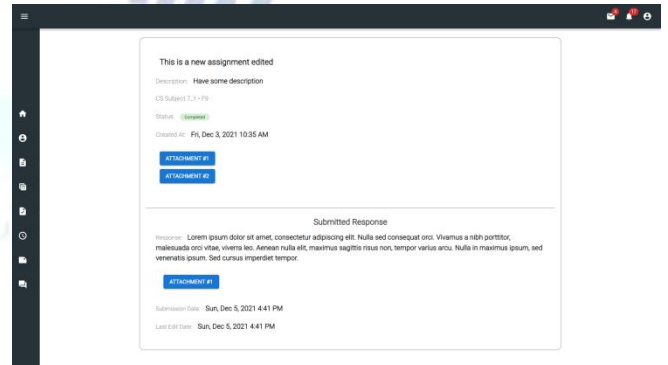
This is a new assignment edited

Description: Have some description

CS Subject 7_1 • F9

Status: Completed

Created At: Fri, Dec 3, 2021 10:35 AM

ATTACHMENT #1

ATTACHMENT #2

Submitted Response

Response: Lorem ipsum dolor sit amet, consectetur adipiscing elit. Nulla sed consequat orci. Vivamus a nibh porttitor, malesuada orci vitae, viverra leo. Aenean nulla elit, maximus sagittis risus non, tempor varius arcu. Nulla in maximus ipsum, sed venenatis ipsum. Sed cursus imperdiet tempor.

ATTACHMENT #1

Submission Date: Sun, Dec 5, 2021 4:41 PM

Last Edit Date: Sun, Dec 5, 2021 4:41 PM